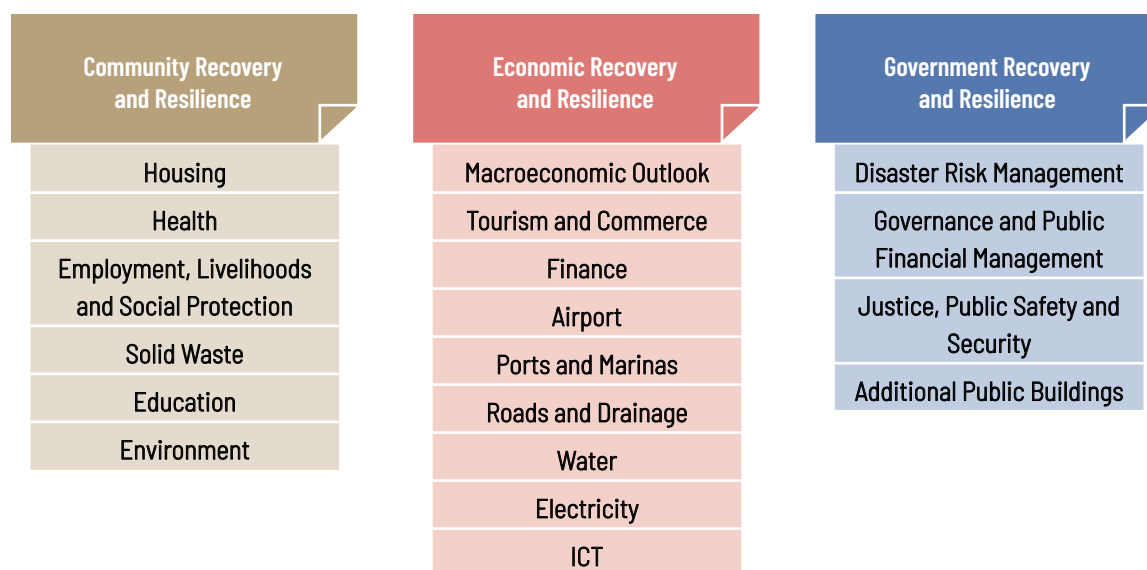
Community Recovery and Resilience

Housing

Health

Employment, Livelihoods and Social Protection

Solid Waste

Education

Environment

Economic Recovery and Resilience

Macroeconomic Outlook

Tourism and Commerce

Finance

Airport

Ports and Marinas

Roads and Drainage

Water

Electricity

ICT

Government Recovery and Resilience

Disaster Risk Management

Governance and Public Financial Management

Justice, Public Safety and Security

Additional Public Buildings